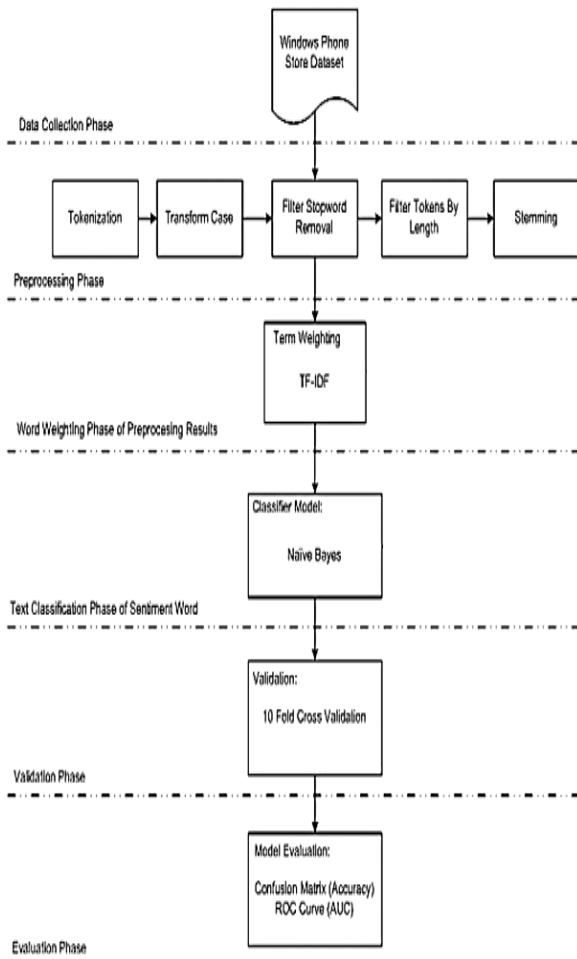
Windows Phone Store Dataset

Data Collection Phase

Tokenization

Transform Case

Filter Stopword Removal

Filter Tokens By Length

Stemming

Preprocessing Phase

Term Weighting

TF-IDF

Word Weighting Phase of Preprocesing Results

Classifier Model:

Naïve Bayes

Text Classification Phase of Sentiment Word

Validation:

10 Fold Cross Validation

Validation Phase

Model Evaluation:

Confusion Matrix (Accuracy)
ROC Curve (AUC)

Evaluation Phase